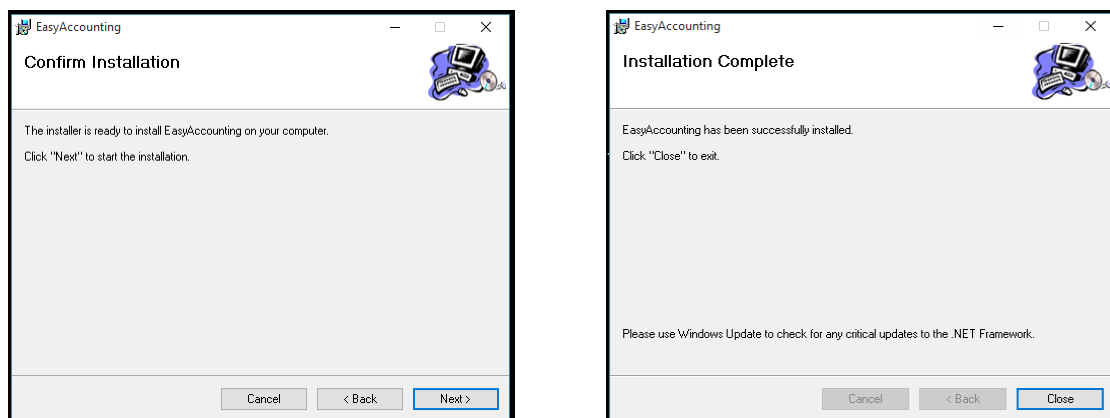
EasyAccounting

Confirm Installation

The installer is ready to install EasyAccounting on your computer.

Click "Next" to start the installation.

Cancel
< Back
Next >

EasyAccounting

Installation Complete

EasyAccounting has been successfully installed.

Click "Close" to exit.

Please use Windows Update to check for any critical updates to the .NET Framework.

Cancel
< Back
Close